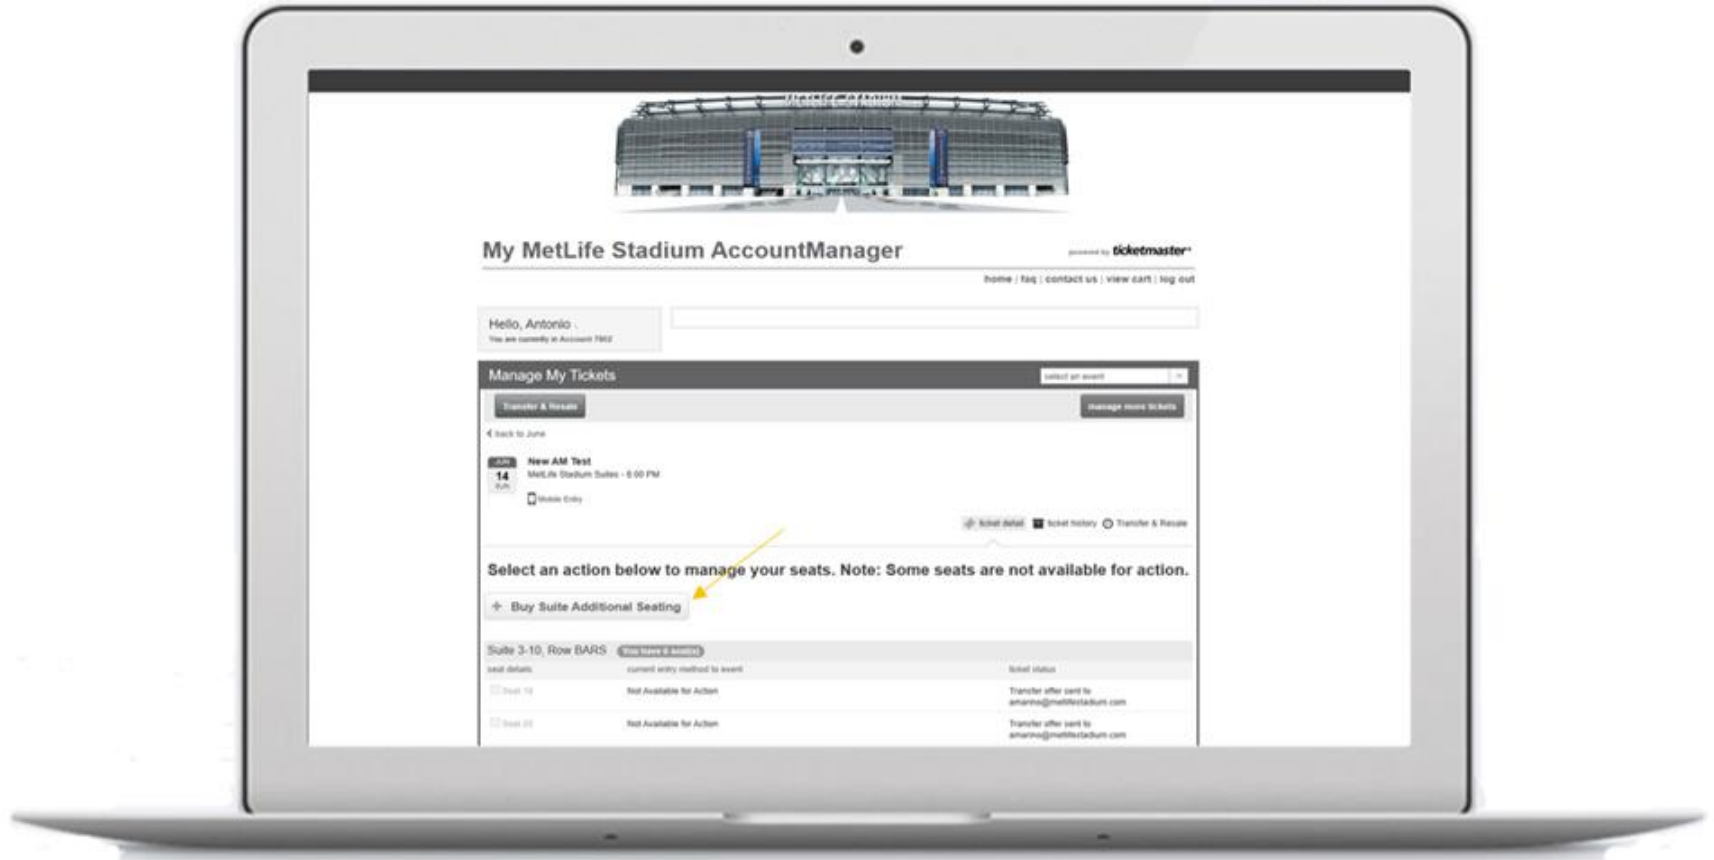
My MetLife Stadium AccountManager

powered by ticketmaster

home | faq | contact us | view cart | log out

Hello, Antonio
You are currently in Account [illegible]

Manage My Tickets

select an event

Transfer & Resale

manage more tickets

back to June

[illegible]
14
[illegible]

New AM Test
MetLife Stadium Suites - 6:00 PM

Mobile Entry

ticket detail
ticket history
Transfer & Resale

Select an action below to manage your seats. Note: Some seats are not available for action.

+ Buy Suite Additional Seating

Suite 3-10, Row BARS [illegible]

| seat details | current entry method to event | ticket status |
|---|---|---|
| Seat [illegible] | Not Available for Action | Transfer offer sent to amarino@metlifestadium.com |
| Seat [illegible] | Not Available for Action | Transfer offer sent to amarino@metlifestadium.com |